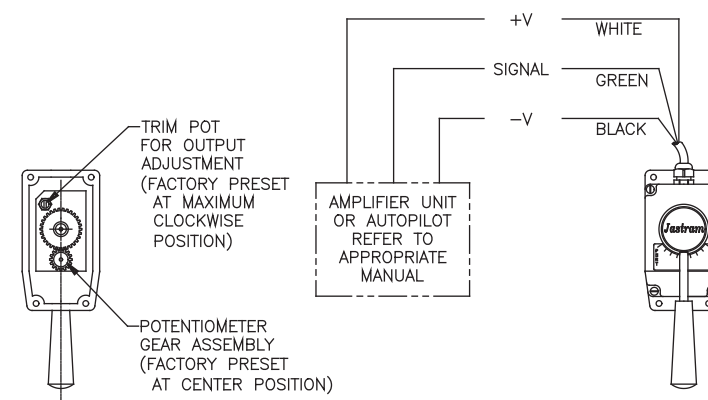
TRIM POT FOR OUTPUT ADJUSTMENT (FACTORY PRESET AT MAXIMUM CLOCKWISE POSITION)

POTENTIOMETER GEAR ASSEMBLY (FACTORY PRESET AT CENTER POSITION)

+V

SIGNAL

−V

WHITE

GREEN

BLACK

AMPLIFIER UNIT OR AUTOPILOT REFER TO APPROPRIATE MANUAL

Jastram